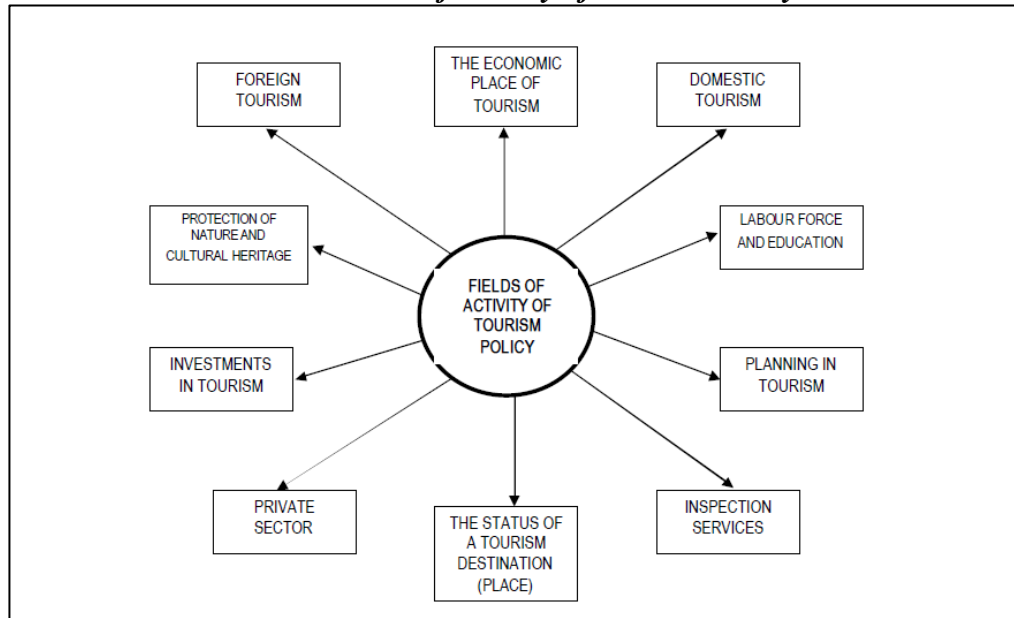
FIELDS OF ACTIVITY OF TOURISM POLICY

FOREIGN TOURISM

THE ECONOMIC PLACE OF TOURISM

DOMESTIC TOURISM

PROTECTION OF NATURE AND CULTURAL HERITAGE

LABOUR FORCE AND EDUCATION

INVESTMENTS IN TOURISM

PLANNING IN TOURISM

PRIVATE SECTOR

THE STATUS OF A TOURISM DESTINATION (PLACE)

INSPECTION SERVICES